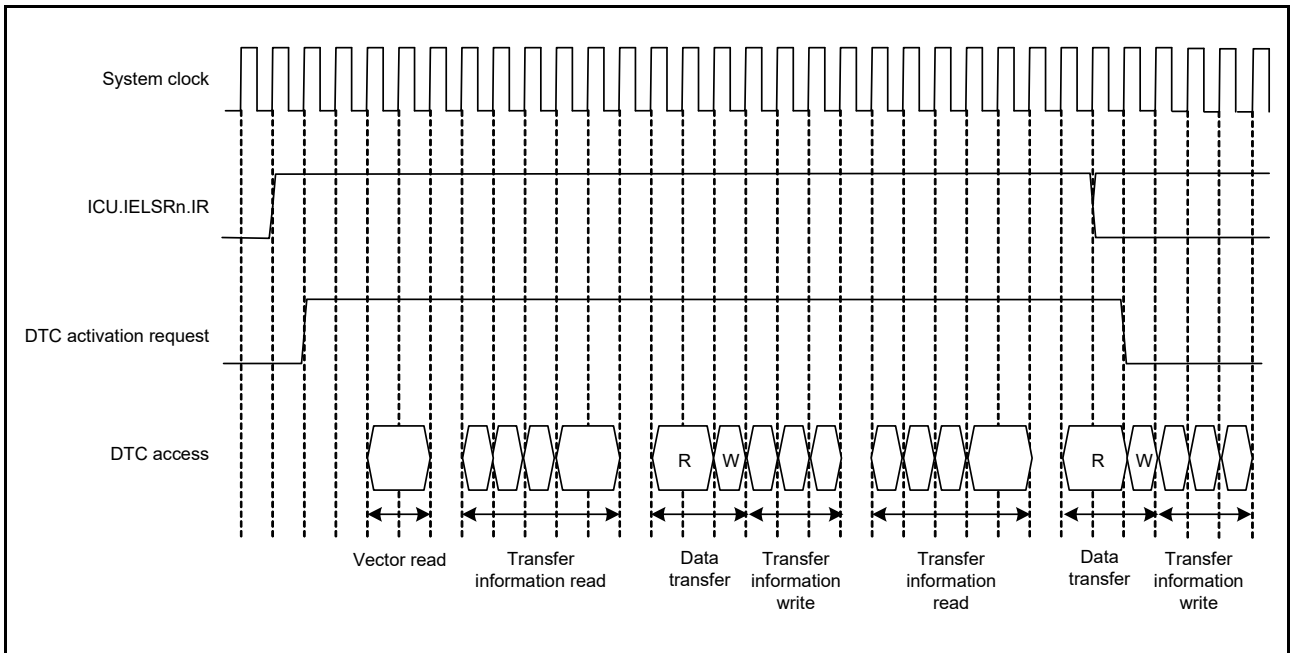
System clock

ICU.IELSRn.IR

DTC activation request

DTC access

R W R W

Vector read

Transfer information read

Data transfer

Transfer information write

Transfer information read

Data transfer

Transfer information write